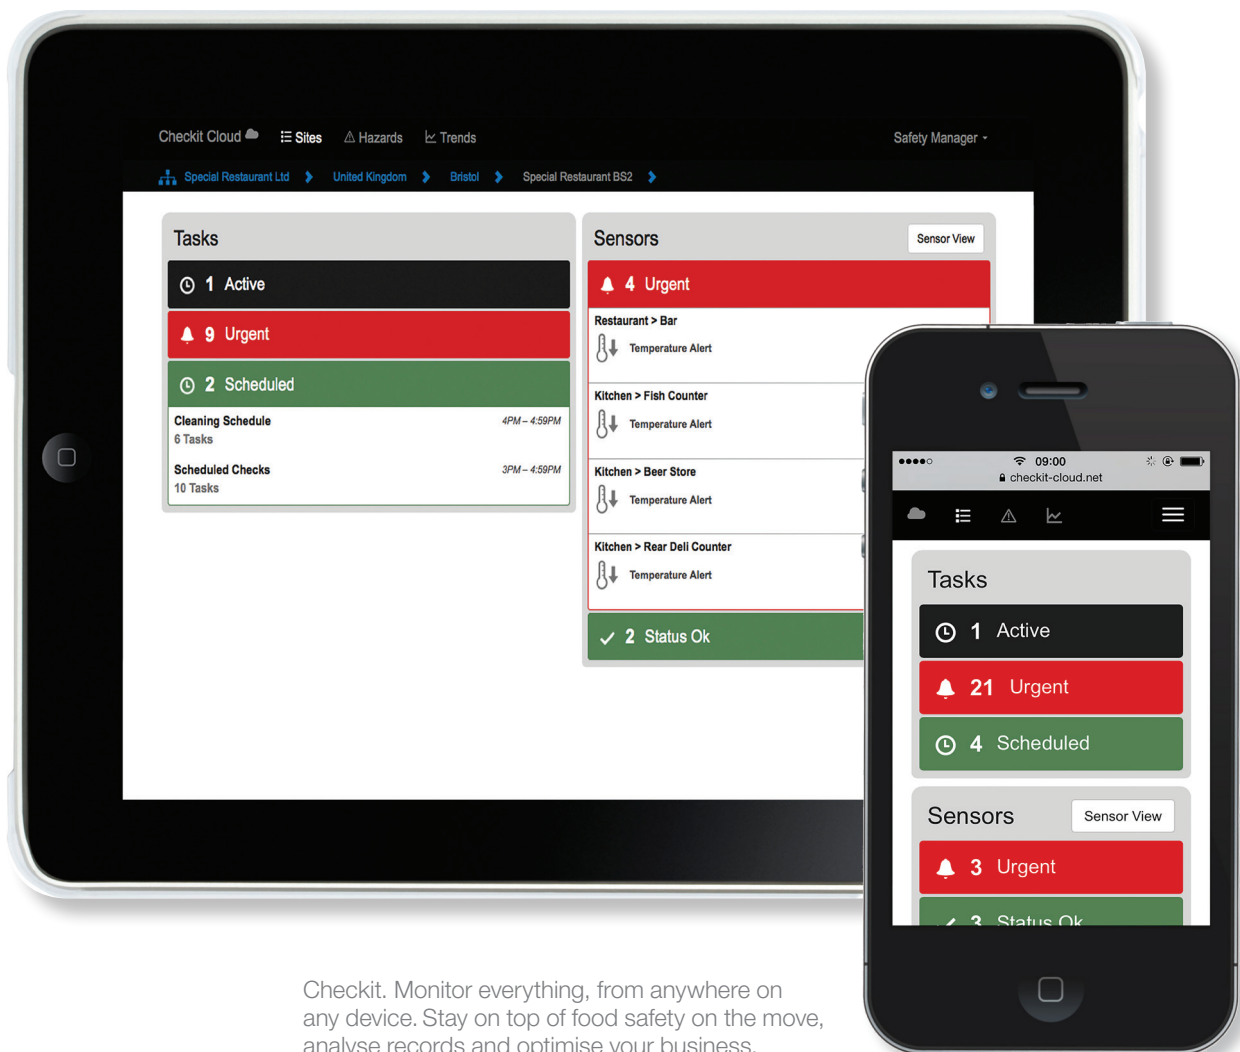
Checkit Cloud Sites Hazards Trends Safety Manager

Special Restaurant Ltd > United Kingdom > Bristol > Special Restaurant BS2 >

Tasks

1 Active

9 Urgent

2 Scheduled

Cleaning Schedule 4PM – 4:59PM
6 Tasks

Scheduled Checks 3PM – 4:59PM
10 Tasks

Sensors Sensor View

4 Urgent

Restaurant > Bar
Temperature Alert

Kitchen > Fish Counter
Temperature Alert

Kitchen > Beer Store
Temperature Alert

Kitchen > Rear Deli Counter
Temperature Alert

2 Status Ok

●●●●○ 09:00
checkit-cloud.net

Tasks

1 Active

21 Urgent

4 Scheduled

Sensors Sensor View

3 Urgent

3 Status Ok

Checkit. Monitor everything, from anywhere on any device. Stay on top of food safety on the move, analyse records and optimise your business.